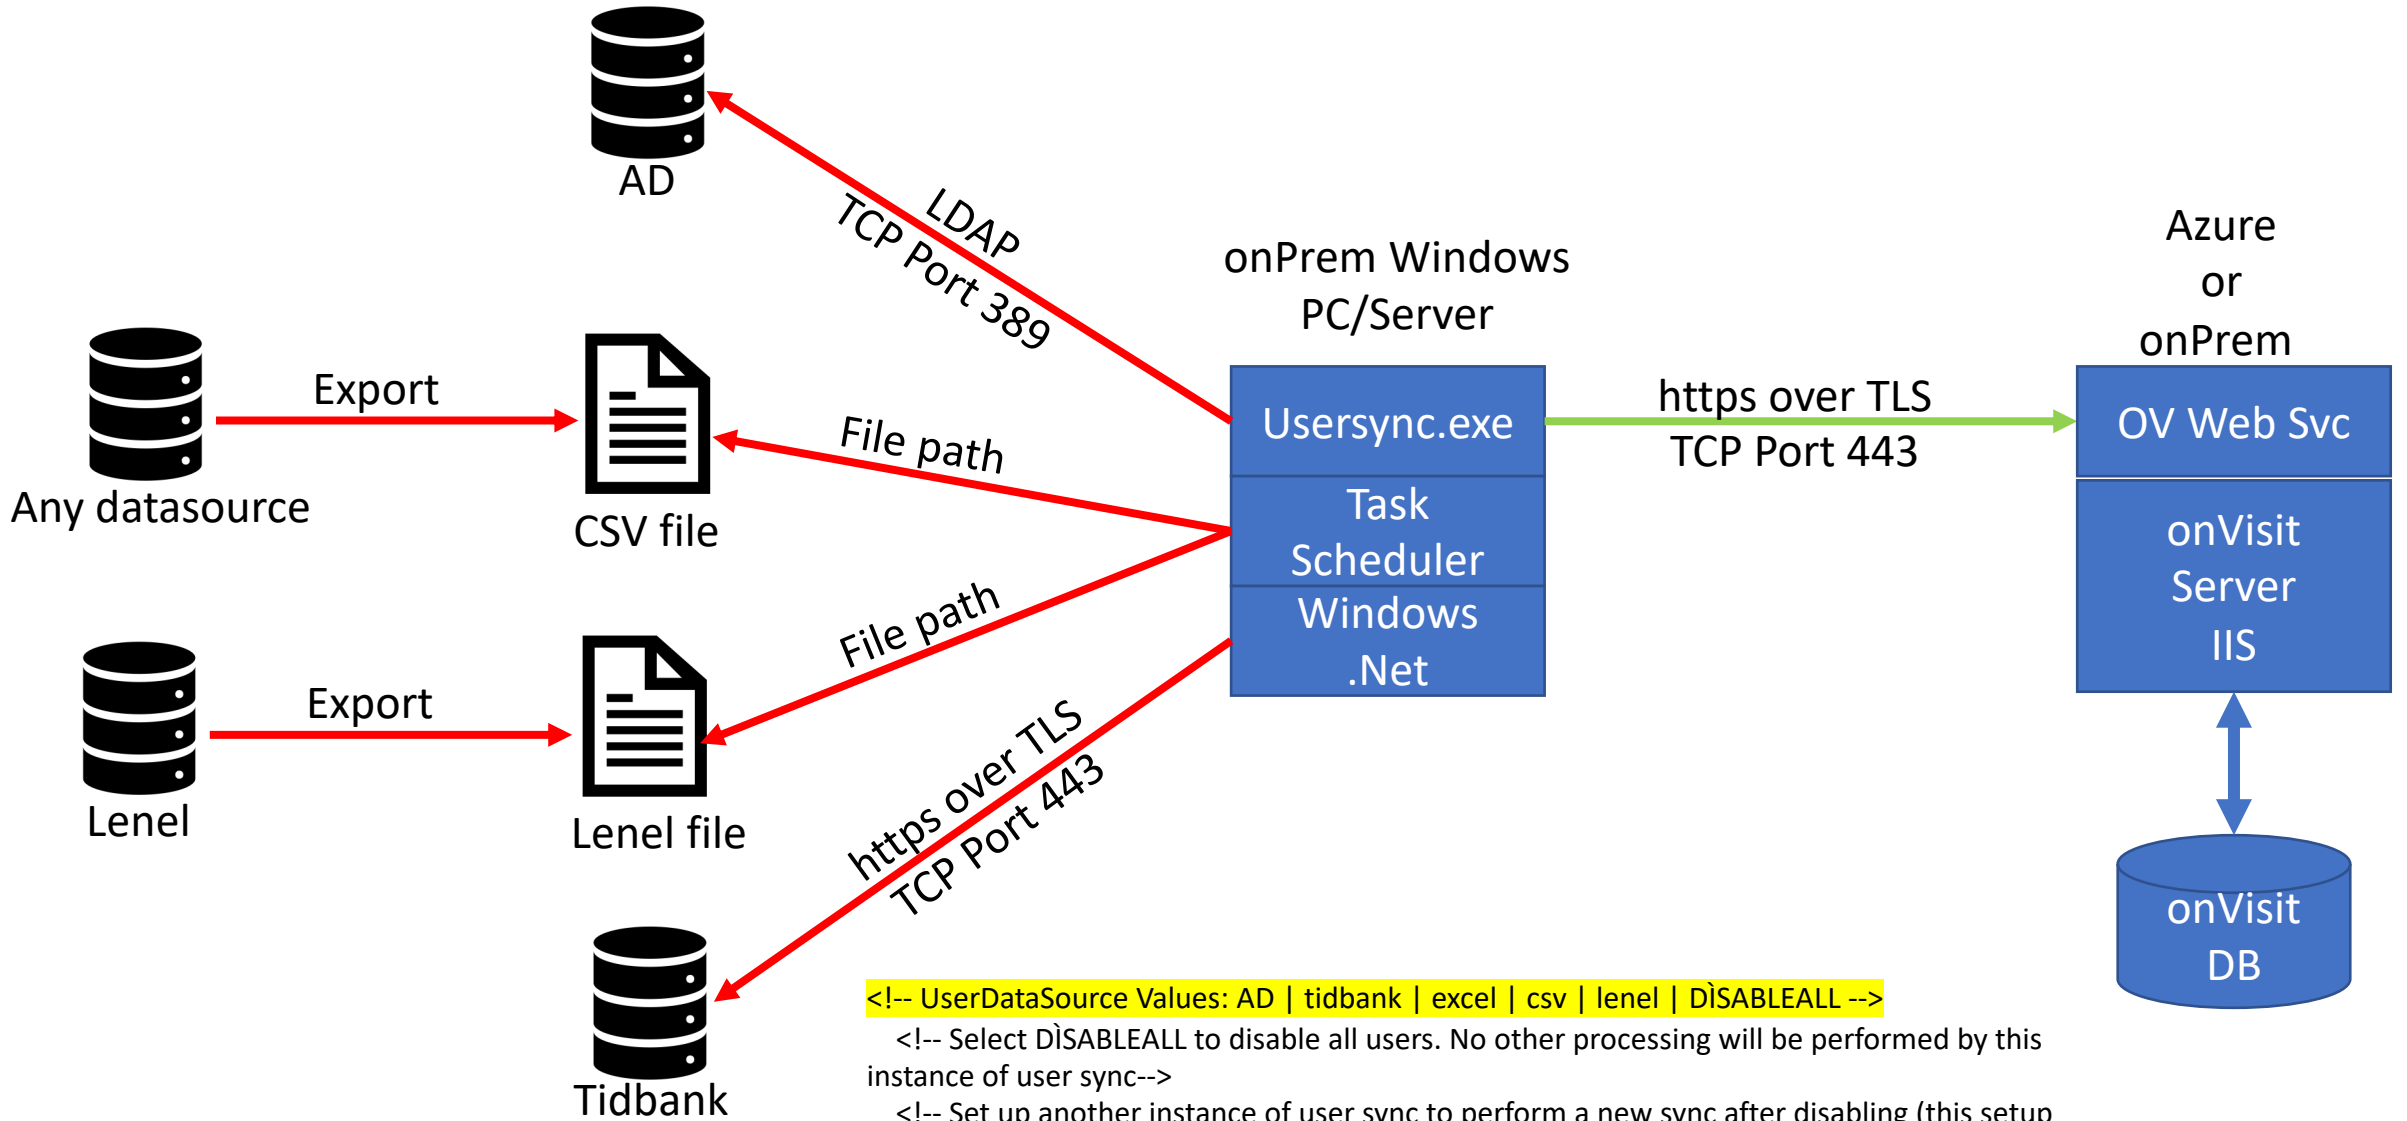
AD

LDAP
TCP Port 389

onPrem Windows
PC/Server

Azure
or
onPrem

Export

Any datasource

CSV file

File path

Usersync.exe

https over TLS
TCP Port 443

OV Web Svc

Task
Scheduler

Windows
.Net

onVisit
Server
IIS

File path

Export

Lenel

Lenel file

https over TLS
TCP Port 443

onVisit
DB

Tidbank

<!-- UserDataSource Values: AD | tidbank | excel | csv | lenel | DÌSABLEALL -->

<!-- Select DÌSABLEALL to disable all users. No other processing will be performed by this instance of user sync-->

<!-- Set up another instance of user sync to perform a new sync after disabling (this setup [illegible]